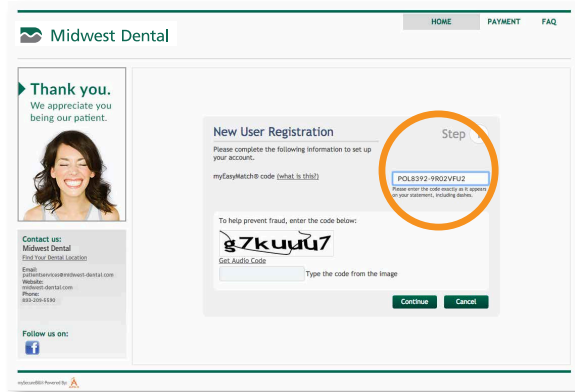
Midwest Dental

HOME PAYMENT FAQ

Thank you.
We appreciate you being our patient.

Contact us:
Midwest Dental
Find Your Dental Location

Email:
patientservices@midwest-dental.com
Website:
midwest-dental.com
Phone:
800-209-5590

Follow us on:

New User Registration

Step

Please complete the following information to set up your account.

myEasyMatch® code (what is this?)

POL8392-9R02VFU2

Please enter the code exactly as it appears on your statement, including dashes.

To help prevent fraud, enter the code below:

g7kuuu7

Get Audio Code

Type the code from the image

Continue Cancel

myAccessBill Powered By: